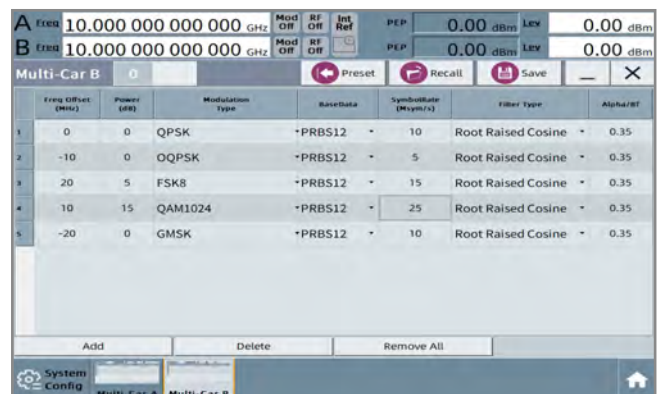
A Freq 10.000 000 000 000 GHz Mod Off RF Off Int Ref PEP 0.00 dBm Lev 0.00 dBm
B Freq 10.000 000 000 000 GHz Mod Off RF Off PEP 0.00 dBm Lev 0.00 dBm

Multi-Car B 0 Preset Recall Save

| | Freq Offset (MHz) | Power (dB) | Modulation Type | BaseData | SymbolRate (Msym/s) | Filter Type | Alpha/BT |
|---|---|---|---|---|---|---|---|
| 1 | 0 | 0 | QPSK | PRBS12 | 10 | Root Raised Cosine | 0.35 |
| 2 | -10 | 0 | OQPSK | PRBS12 | 5 | Root Raised Cosine | 0.35 |
| 3 | 20 | 5 | FSK8 | PRBS12 | 15 | Root Raised Cosine | 0.35 |
| 4 | 10 | 15 | QAM1024 | PRBS12 | 25 | Root Raised Cosine | 0.35 |
| 5 | -20 | 0 | GMSK | PRBS12 | 10 | Root Raised Cosine | 0.35 |

Add Delete Remove All

System Config Multi-Car A Multi-Car B